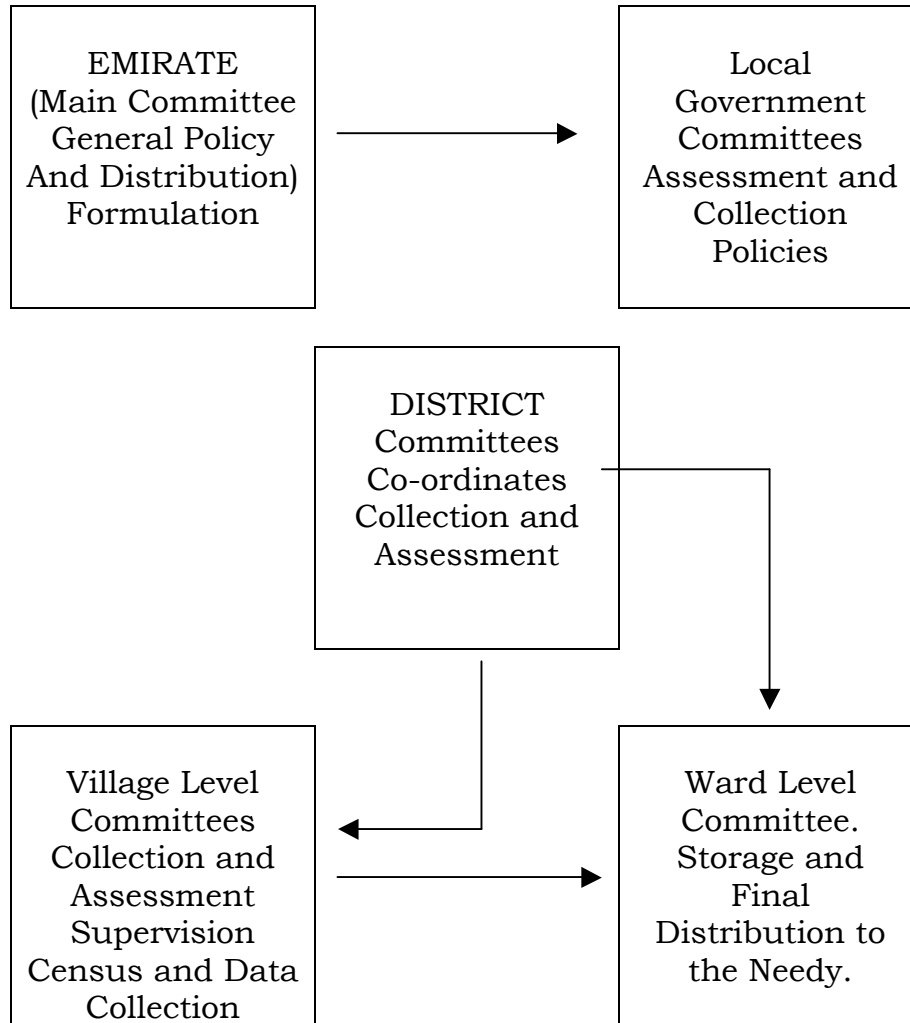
EMIRATE
(Main Committee
General Policy
And Distribution)
Formulation

Local
Government
Committees
Assessment and
Collection
Policies

DISTRICT
Committees
Co-ordinates
Collection and
Assessment

Village Level
Committees
Collection and
Assessment
Supervision
Census and Data
Collection

Ward Level
Committee.
Storage and
Final
Distribution to
the Needy.